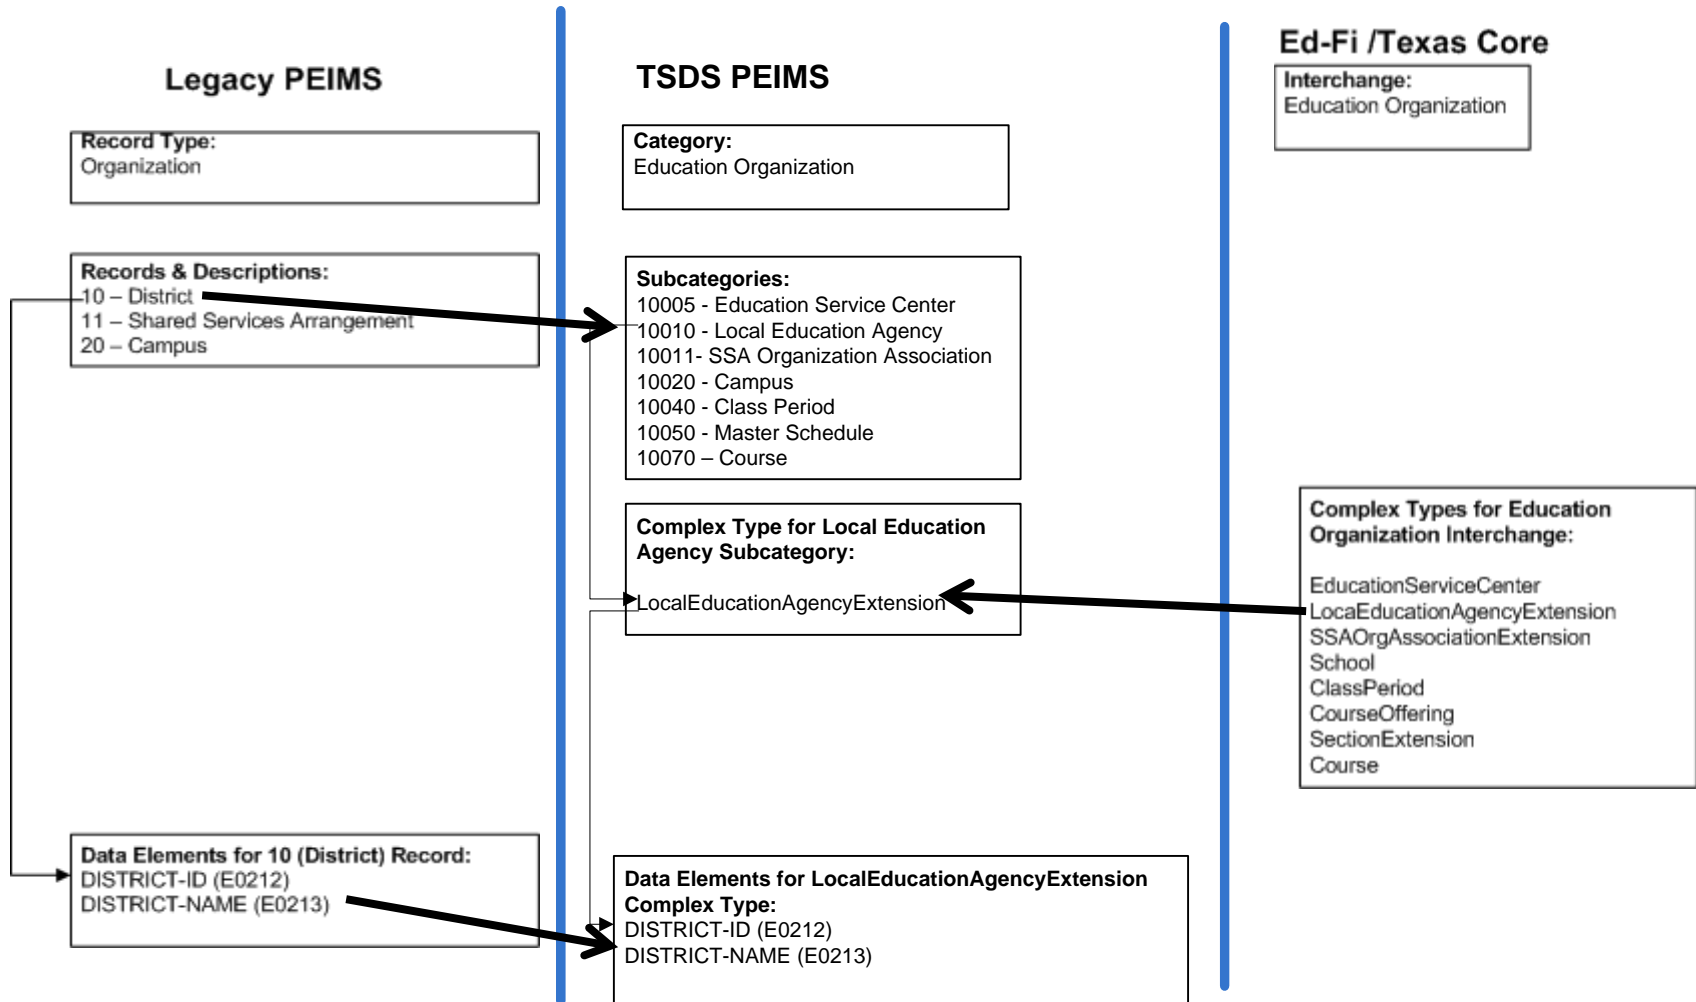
Legacy PEIMS

Record Type:
Organization

Records & Descriptions:
10 – District
11 – Shared Services Arrangement
20 – Campus

Data Elements for 10 (District) Record:
DISTRICT-ID (E0212)
DISTRICT-NAME (E0213)

TSDS PEIMS

Category:
Education Organization

Subcategories:
10005 - Education Service Center
10010 - Local Education Agency
10011- SSA Organization Association
10020 - Campus
10040 - Class Period
10050 - Master Schedule
10070 – Course

Complex Type for Local Education Agency Subcategory:

LocalEducationAgencyExtension

Data Elements for LocalEducationAgencyExtension Complex Type:
DISTRICT-ID (E0212)
DISTRICT-NAME (E0213)

Ed-Fi /Texas Core

Interchange:
Education Organization

Complex Types for Education Organization Interchange:

EducationServiceCenter
LocaEducationAgencyExtension
SSAOrgAssociationExtension
School
ClassPeriod
CourseOffering
SectionExtension
Course